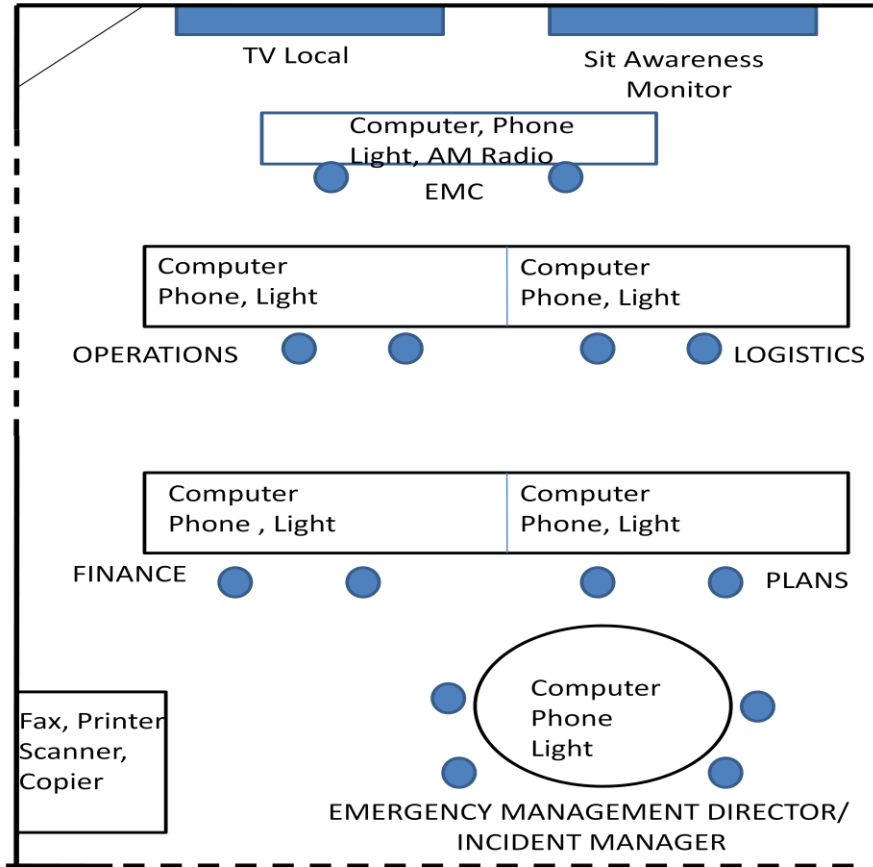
TV Local

Sit Awareness Monitor

Computer, Phone Light, AM Radio

EMC

Computer Phone, Light

Computer Phone, Light

OPERATIONS

LOGISTICS

Computer Phone , Light

Computer Phone, Light

FINANCE

PLANS

Computer Phone Light

Fax, Printer Scanner, Copier

EMERGENCY MANAGEMENT DIRECTOR/ INCIDENT MANAGER